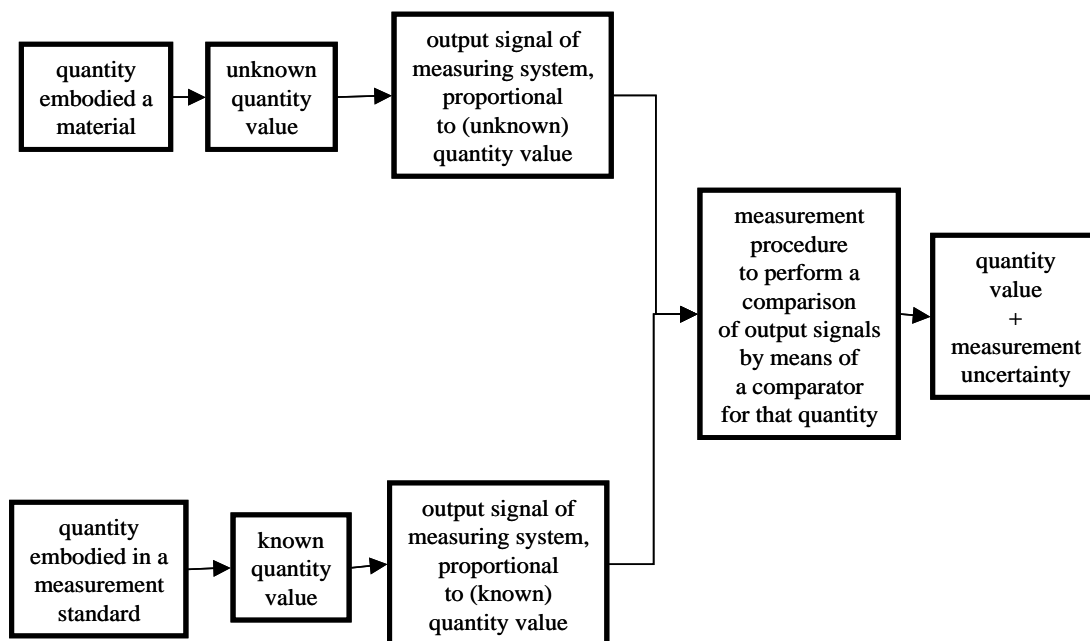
quantity embodied a material

unknown quantity value

output signal of measuring system, proportional to (unknown) quantity value

measurement procedure to perform a comparison of output signals by means of a comparator for that quantity

quantity value + measurement uncertainty

quantity embodied in a measurement standard

known quantity value

output signal of measuring system, proportional to (known) quantity value